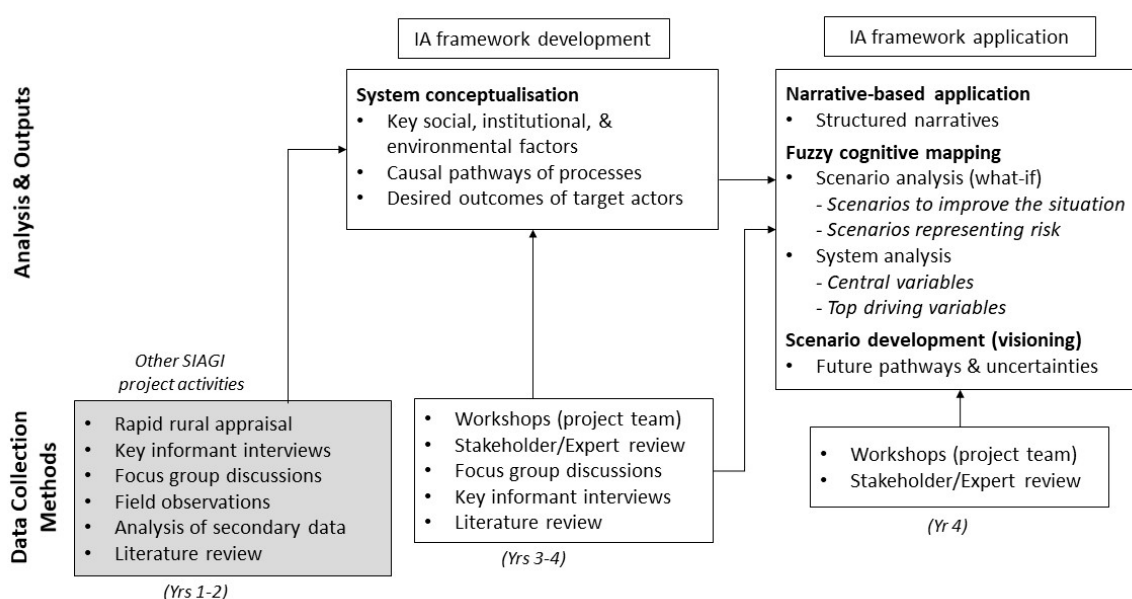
IA framework development

IA framework application

Analysis & Outputs

System conceptualisation
• Key social, institutional, & environmental factors
• Causal pathways of processes
• Desired outcomes of target actors

Narrative-based application
• Structured narratives
Fuzzy cognitive mapping
• Scenario analysis (what-if)
- Scenarios to improve the situation
- Scenarios representing risk
• System analysis
- Central variables
- Top driving variables
Scenario development (visioning)
• Future pathways & uncertainties

Data Collection Methods

Other SIAGI project activities

• Rapid rural appraisal
• Key informant interviews
• Focus group discussions
• Field observations
• Analysis of secondary data
• Literature review

(Yrs 1-2)

• Workshops (project team)
• Stakeholder/Expert review
• Focus group discussions
• Key informant interviews
• Literature review

(Yrs 3-4)

• Workshops (project team)
• Stakeholder/Expert review

(Yr 4)